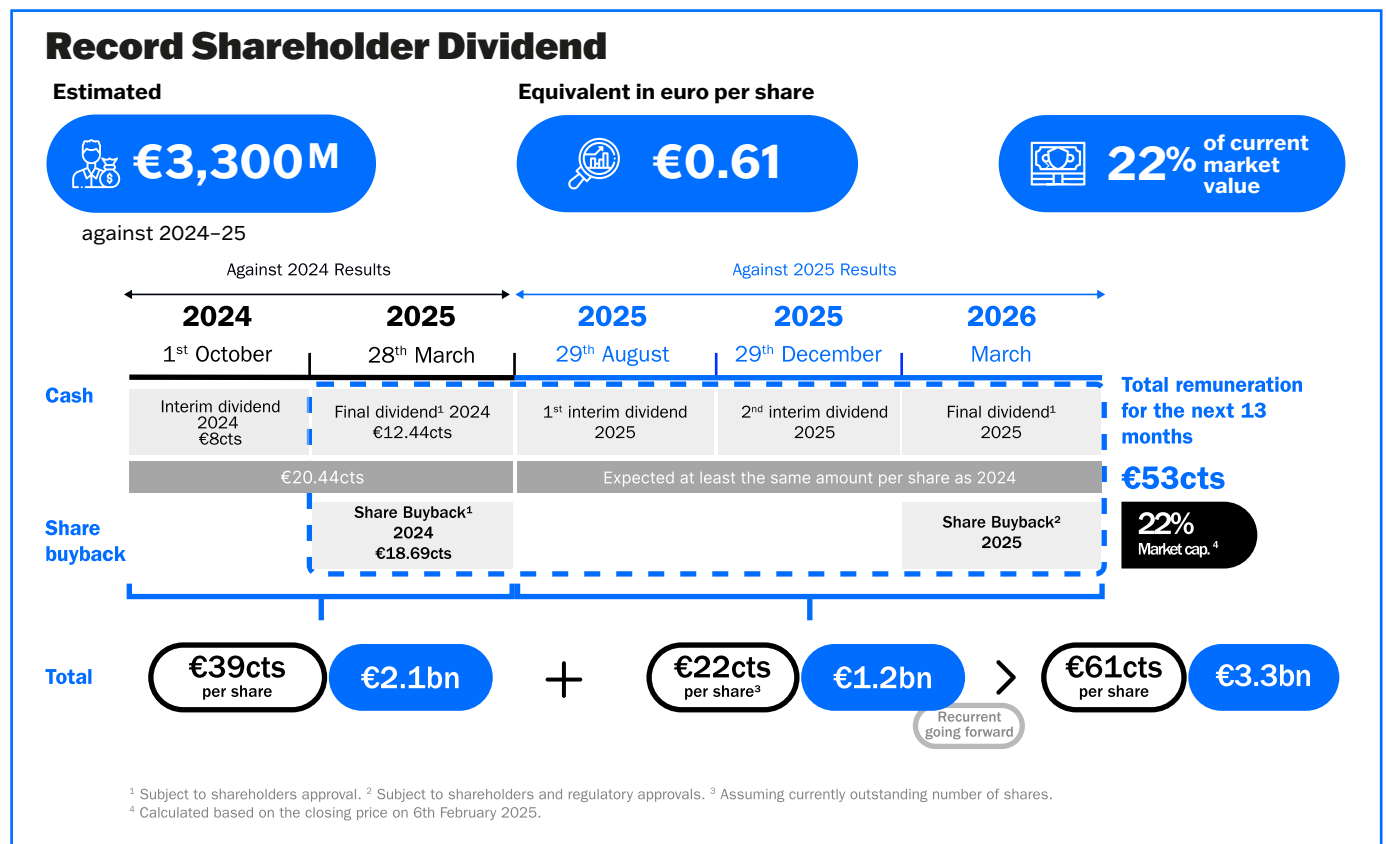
Record Shareholder Dividend

Estimated

€3,300$^{M}$

against 2024–25

Equivalent in euro per share

€0.61

22% of current market value

Against 2024 Results

Against 2025 Results

| | 2024 1$^{st}$ October | 2025 28$^{th}$ March | 2025 29$^{th}$ August | 2025 29$^{th}$ December | 2026 March |
|---|---|---|---|---|---|
| Cash | Interim dividend 2024 €8cts | Final dividend$^{1}$ 2024 €12.44cts | 1$^{st}$ interim dividend 2025 | 2$^{nd}$ interim dividend 2025 | Final dividend$^{1}$ 2025 |
| | €20.44cts | | Expected at least the same amount per share as 2024 | | |
| Share buyback | | Share Buyback$^{1}$ 2024 €18.69cts | | | Share Buyback$^{2}$ 2025 |

Total remuneration for the next 13 months

€53cts

22% Market cap. $^{4}$

Total €39cts per share €2.1bn + €22cts per share$^{3}$ €1.2bn > €61cts per share €3.3bn

Recurrent going forward

$^{1}$ Subject to shareholders approval. $^{2}$ Subject to shareholders and regulatory approvals. $^{3}$ Assuming currently outstanding number of shares.
$^{4}$ Calculated based on the closing price on 6th February 2025.